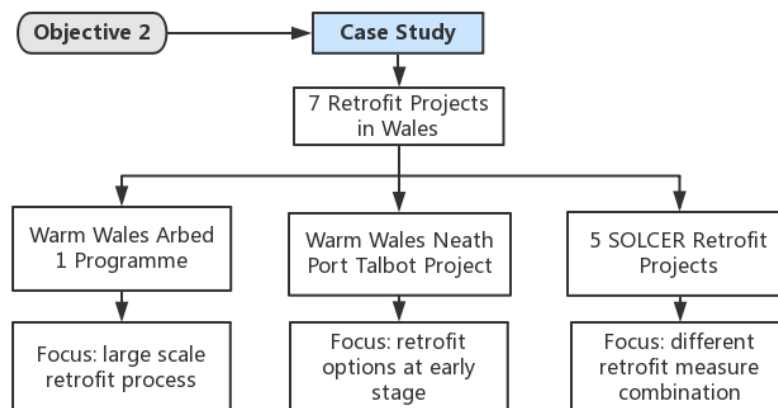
Objective 2

Case Study

7 Retrofit Projects in Wales

Warm Wales Arbed 1 Programme

Warm Wales Neath Port Talbot Project

5 SOLCER Retrofit Projects

Focus: large scale retrofit process

Focus: retrofit options at early stage

Focus: different retrofit measure combination